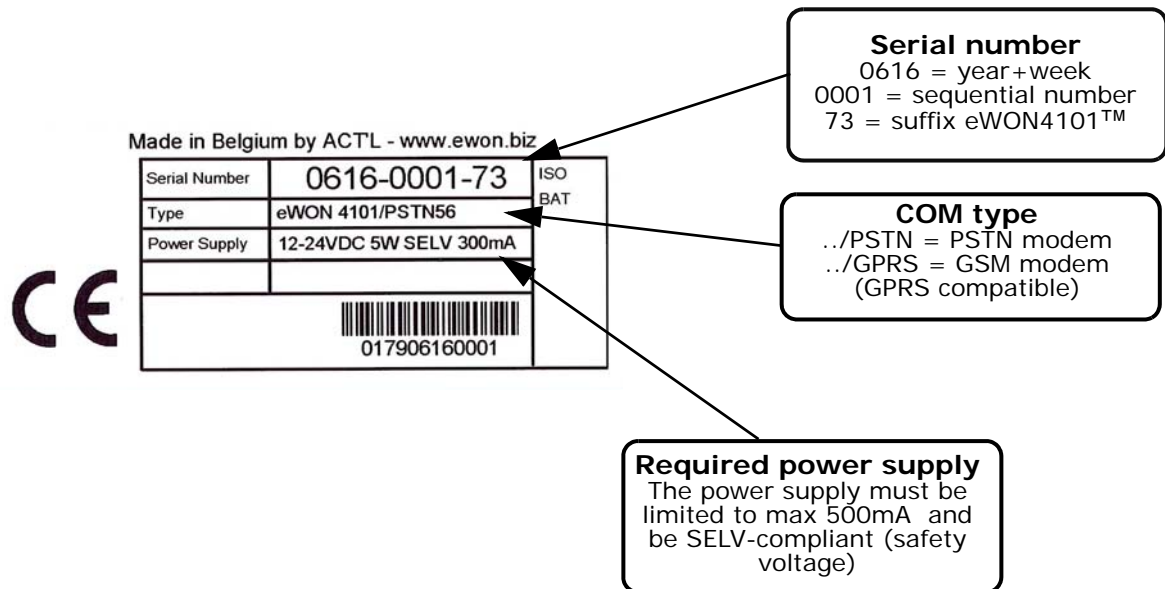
Serial number
0616 = year+week
0001 = sequential number
73 = suffix eWON4101™

Made in Belgium by ACT'L - www.ewon.biz

| Serial Number | 0616-0001-73 | ISO BAT |
|---|---|---|
| Type | eWON 4101/PSTN56 | |
| Power Supply | 12-24VDC 5W SELV 300mA | |
| | | |
| 017906160001 | | |

CE

COM type
../PSTN = PSTN modem
../GPRS = GSM modem (GPRS compatible)

Required power supply
The power supply must be limited to max 500mA and be SELV-compliant (safety voltage)